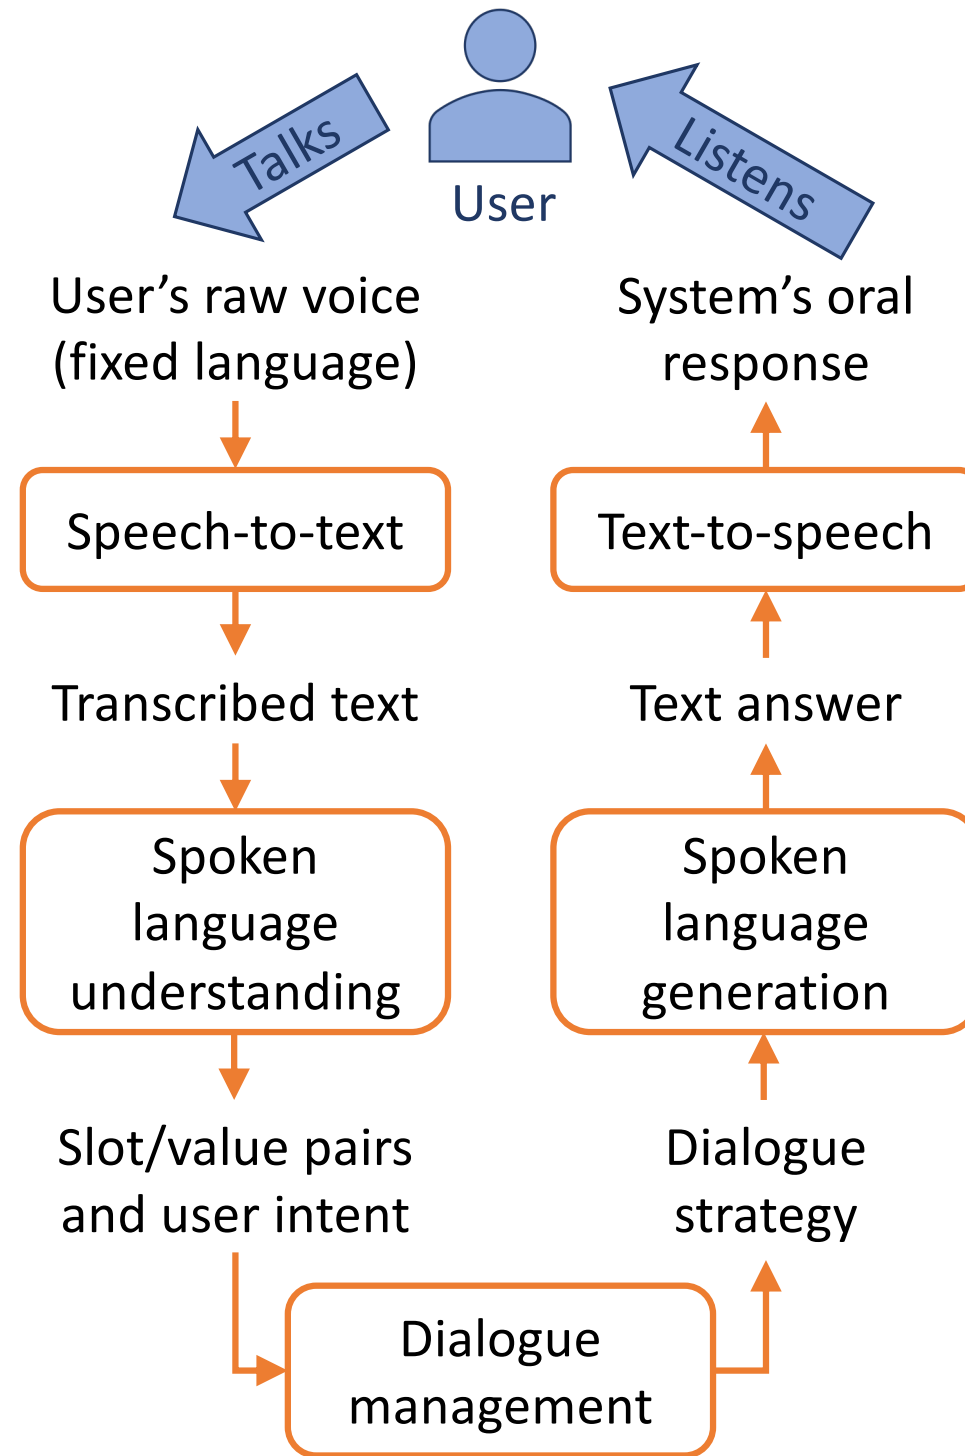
Talks

User

Listens

User's raw voice (fixed language)

Speech-to-text

Transcribed text

Spoken language understanding

Slot/value pairs and user intent

Dialogue management

Dialogue strategy

Spoken language generation

Text answer

Text-to-speech

System's oral response